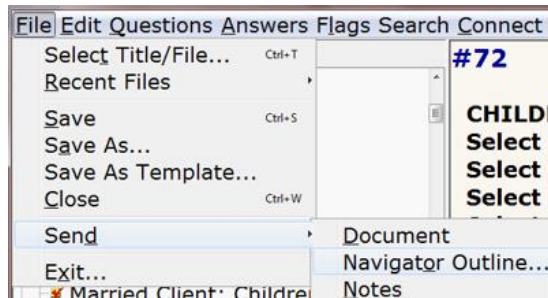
File Edit Questions Answers Flags Search Connect
Select Title/File... Ctrl+T
Recent Files
Save Ctrl+S
Save As...
Save As Template...
Close Ctrl+W
Send
Exit...
Married Client: Childre
#72
CHILD
Select
Select
Select
Document
Navigator Outline...
Notes